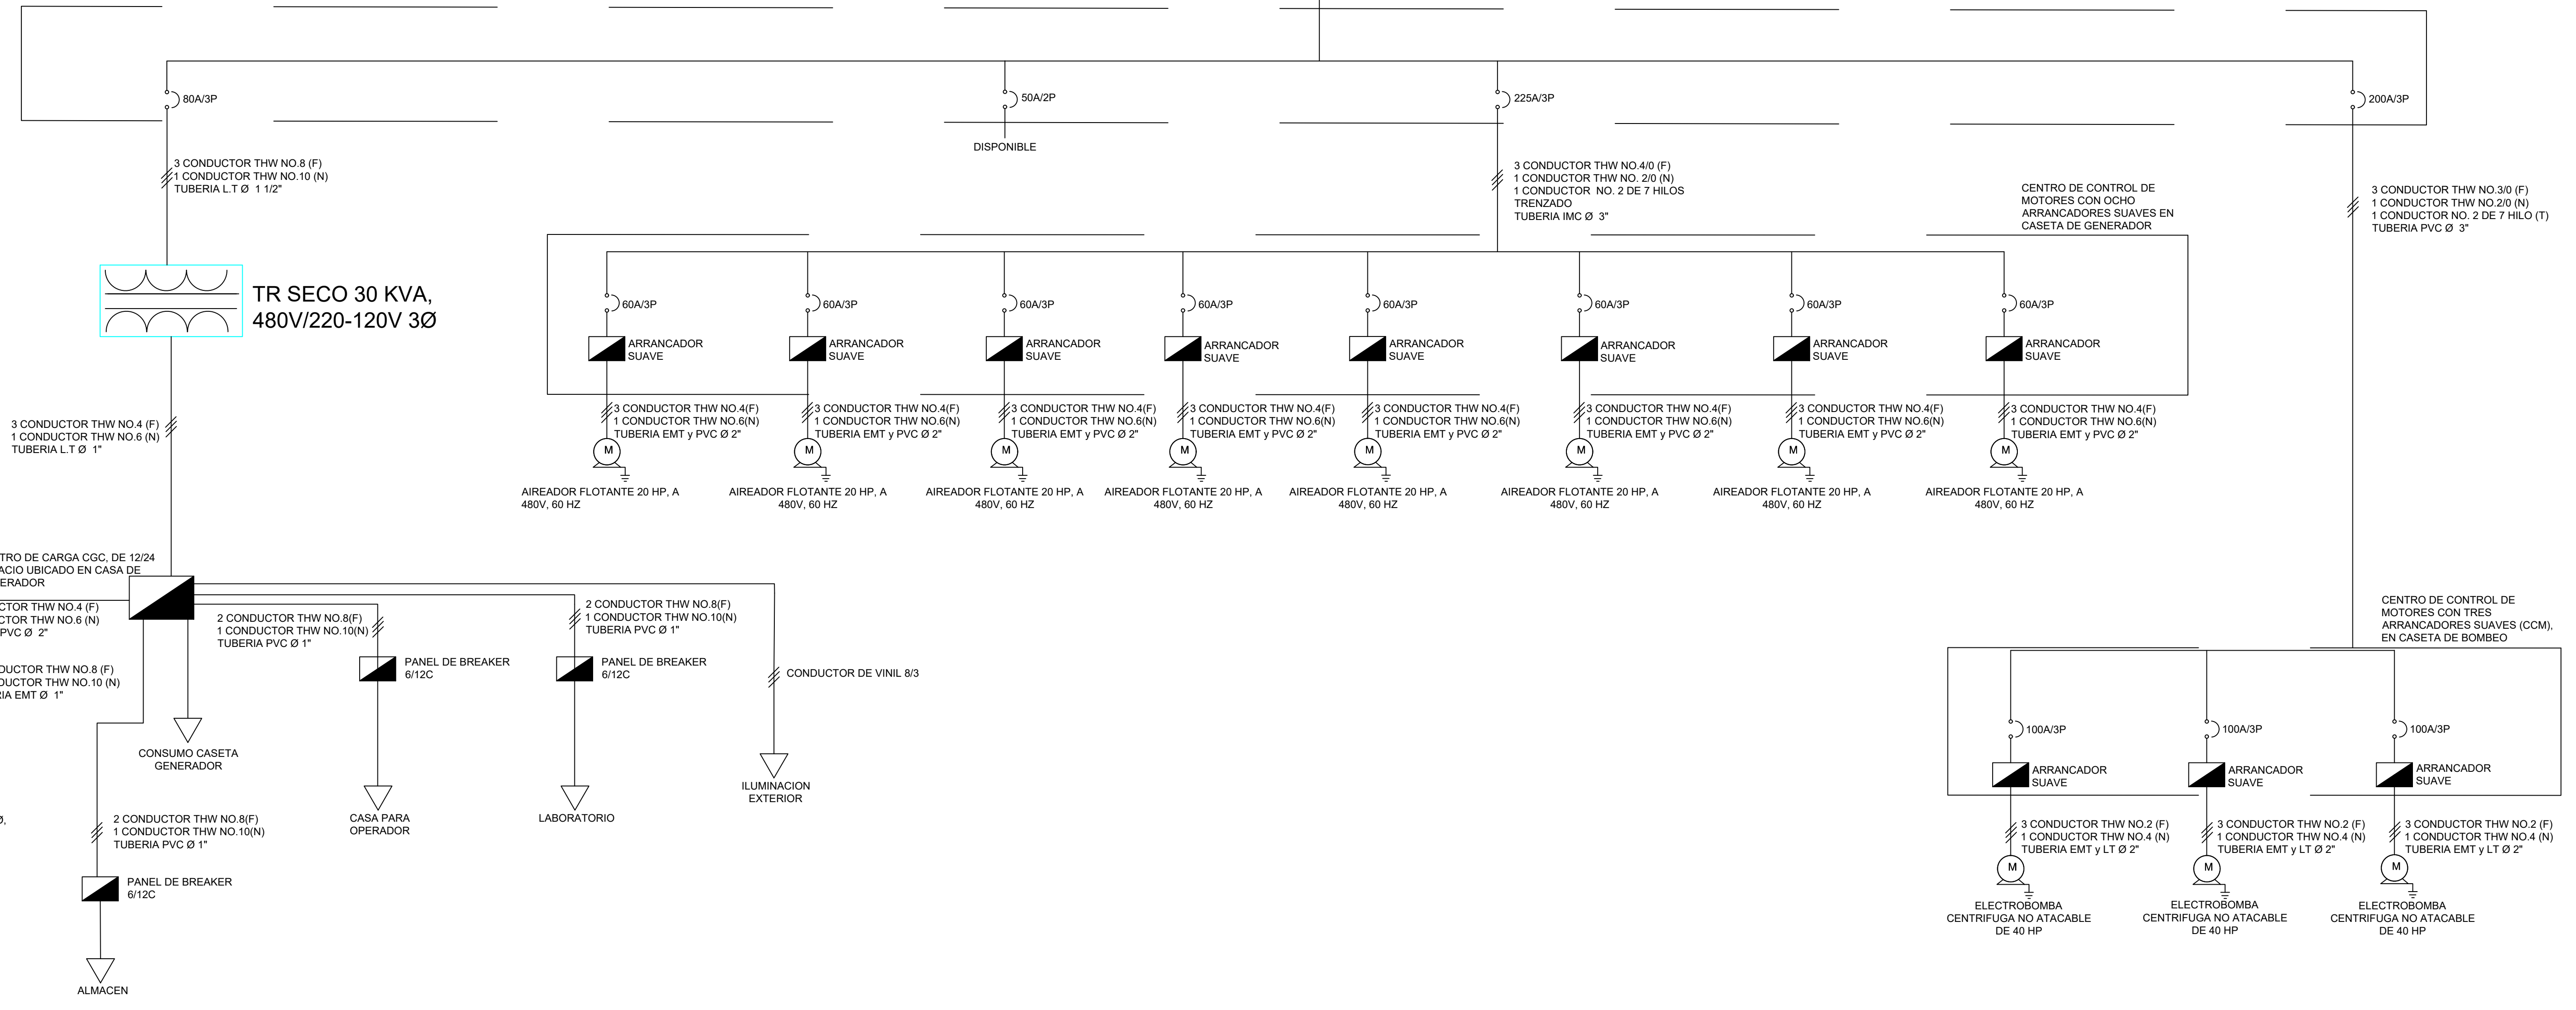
80A/3P

50A/2P

DISPONIBLE

225A/3P

200A/3P

3 CONDUCTOR THW NO.8 (F)
1 CONDUCTOR THW NO.10 (N)
TUBERIA L.T Ø 1 1/2"

3 CONDUCTOR THW NO.4/0 (F)
1 CONDUCTOR THW NO. 2/0 (N)
1 CONDUCTOR NO. 2 DE 7 HILOS TRENZADO
TUBERIA IMC Ø 3"

CENTRO DE CONTROL DE MOTORES CON OCHO ARRANCADORES SUAVES EN CASETA DE GENERADOR

3 CONDUCTOR THW NO.3/0 (F)
1 CONDUCTOR THW NO.2/0 (N)
1 CONDUCTOR NO. 2 DE 7 HILO (T)
TUBERIA PVC Ø 3"

TR SECO 30 KVA, 480V/220-120V 3Ø

60A/3P
ARRANCADOR SUAVE
3 CONDUCTOR THW NO.4(F)
1 CONDUCTOR THW NO.6(N)
TUBERIA EMT y PVC Ø 2"
M
AIREADOR FLOTANTE 20 HP, A 480V, 60 HZ

60A/3P
ARRANCADOR SUAVE
3 CONDUCTOR THW NO.4(F)
1 CONDUCTOR THW NO.6(N)
TUBERIA EMT y PVC Ø 2"
M
AIREADOR FLOTANTE 20 HP, A 480V, 60 HZ

60A/3P
ARRANCADOR SUAVE
3 CONDUCTOR THW NO.4(F)
1 CONDUCTOR THW NO.6(N)
TUBERIA EMT y PVC Ø 2"
M
AIREADOR FLOTANTE 20 HP, A 480V, 60 HZ

60A/3P
ARRANCADOR SUAVE
3 CONDUCTOR THW NO.4(F)
1 CONDUCTOR THW NO.6(N)
TUBERIA EMT y PVC Ø 2"
M
AIREADOR FLOTANTE 20 HP, A 480V, 60 HZ

60A/3P
ARRANCADOR SUAVE
3 CONDUCTOR THW NO.4(F)
1 CONDUCTOR THW NO.6(N)
TUBERIA EMT y PVC Ø 2"
M
AIREADOR FLOTANTE 20 HP, A 480V, 60 HZ

60A/3P
ARRANCADOR SUAVE
3 CONDUCTOR THW NO.4(F)
1 CONDUCTOR THW NO.6(N)
TUBERIA EMT y PVC Ø 2"
M
AIREADOR FLOTANTE 20 HP, A 480V, 60 HZ

60A/3P
ARRANCADOR SUAVE
3 CONDUCTOR THW NO.4(F)
1 CONDUCTOR THW NO.6(N)
TUBERIA EMT y PVC Ø 2"
M
AIREADOR FLOTANTE 20 HP, A 480V, 60 HZ

60A/3P
ARRANCADOR SUAVE
3 CONDUCTOR THW NO.4(F)
1 CONDUCTOR THW NO.6(N)
TUBERIA EMT y PVC Ø 2"
M
AIREADOR FLOTANTE 20 HP, A 480V, 60 HZ

3 CONDUCTOR THW NO.4 (F)
1 CONDUCTOR THW NO.6 (N)
TUBERIA L.T Ø 1"

TRO DE CARGA CGC, DE 12/24 ACIO UBICADO EN CASA DE ERADOR

CTOR THW NO.4 (F)
CTOR THW NO.6 (N)
PVC Ø 2"

DUCTOR THW NO.8 (F)
DUCTOR THW NO.10 (N)
RIA EMT Ø 1"

2 CONDUCTOR THW NO.8(F)
1 CONDUCTOR THW NO.10(N)
TUBERIA PVC Ø 1"

2 CONDUCTOR THW NO.8(F)
1 CONDUCTOR THW NO.10(N)
TUBERIA PVC Ø 1"

PANEL DE BREAKER 6/12C

PANEL DE BREAKER 6/12C

CONDUCTOR DE VINIL 8/3

CONSUMO CASETA GENERADOR

CASA PARA OPERADOR

LABORATORIO

ILUMINACION EXTERIOR

Ø,

2 CONDUCTOR THW NO.8(F)
1 CONDUCTOR THW NO.10(N)
TUBERIA PVC Ø 1"

PANEL DE BREAKER 6/12C

ALMACEN

CENTRO DE CONTROL DE MOTORES CON TRES ARRANCADORES SUAVES (CCM), EN CASETA DE BOMBEO

100A/3P
ARRANCADOR SUAVE
3 CONDUCTOR THW NO.2 (F)
1 CONDUCTOR THW NO.4 (N)
TUBERIA EMT y LT Ø 2"
M
ELECTROBOMBA CENTRIFUGA NO ATACABLE DE 40 HP

100A/3P
ARRANCADOR SUAVE
3 CONDUCTOR THW NO.2 (F)
1 CONDUCTOR THW NO.4 (N)
TUBERIA EMT y LT Ø 2"
M
ELECTROBOMBA CENTRIFUGA NO ATACABLE DE 40 HP

100A/3P
ARRANCADOR SUAVE
3 CONDUCTOR THW NO.2 (F)
1 CONDUCTOR THW NO.4 (N)
TUBERIA EMT y LT Ø 2"
M
ELECTROBOMBA CENTRIFUGA NO ATACABLE DE 40 HP